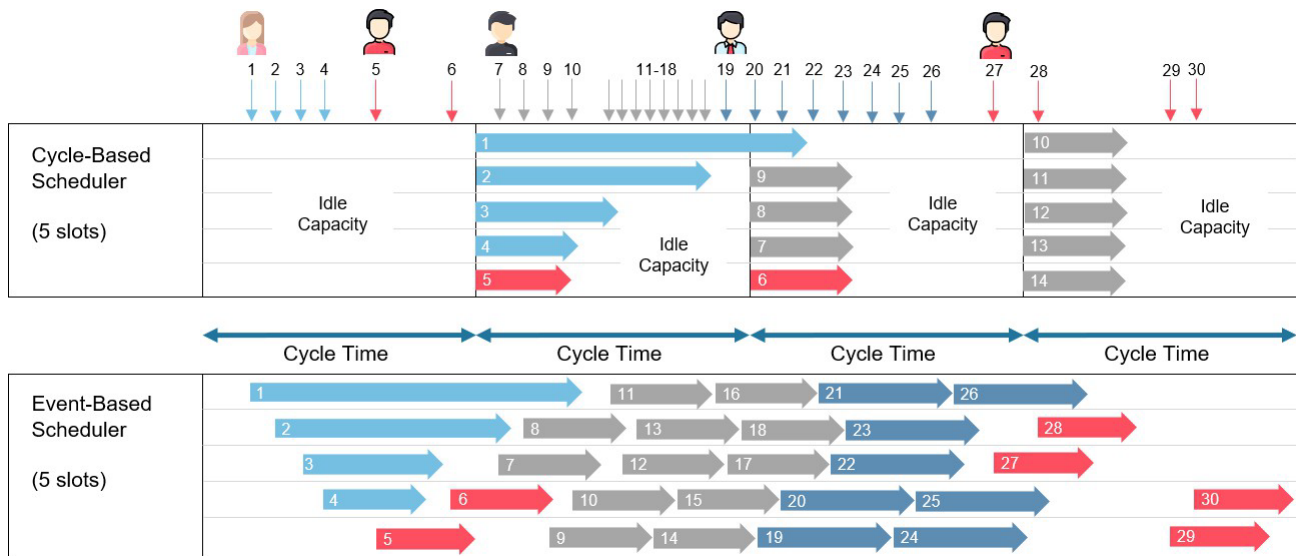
1 2 3 4 5 6 7 8 9 10 11-18 19 20 21 22 23 24 25 26 27 28 29 30

Cycle-Based Scheduler

(5 slots)

Idle Capacity

1
2
3
4
5

Idle Capacity

9
8
7
6

Idle Capacity

10
11
12
13
14

Idle Capacity

Cycle Time Cycle Time Cycle Time Cycle Time

Event-Based Scheduler

(5 slots)

1 11 16 21 26
2 8 13 18 23 28
3 7 12 17 22 27
4 6 10 15 20 25 30
5 9 14 19 24 29